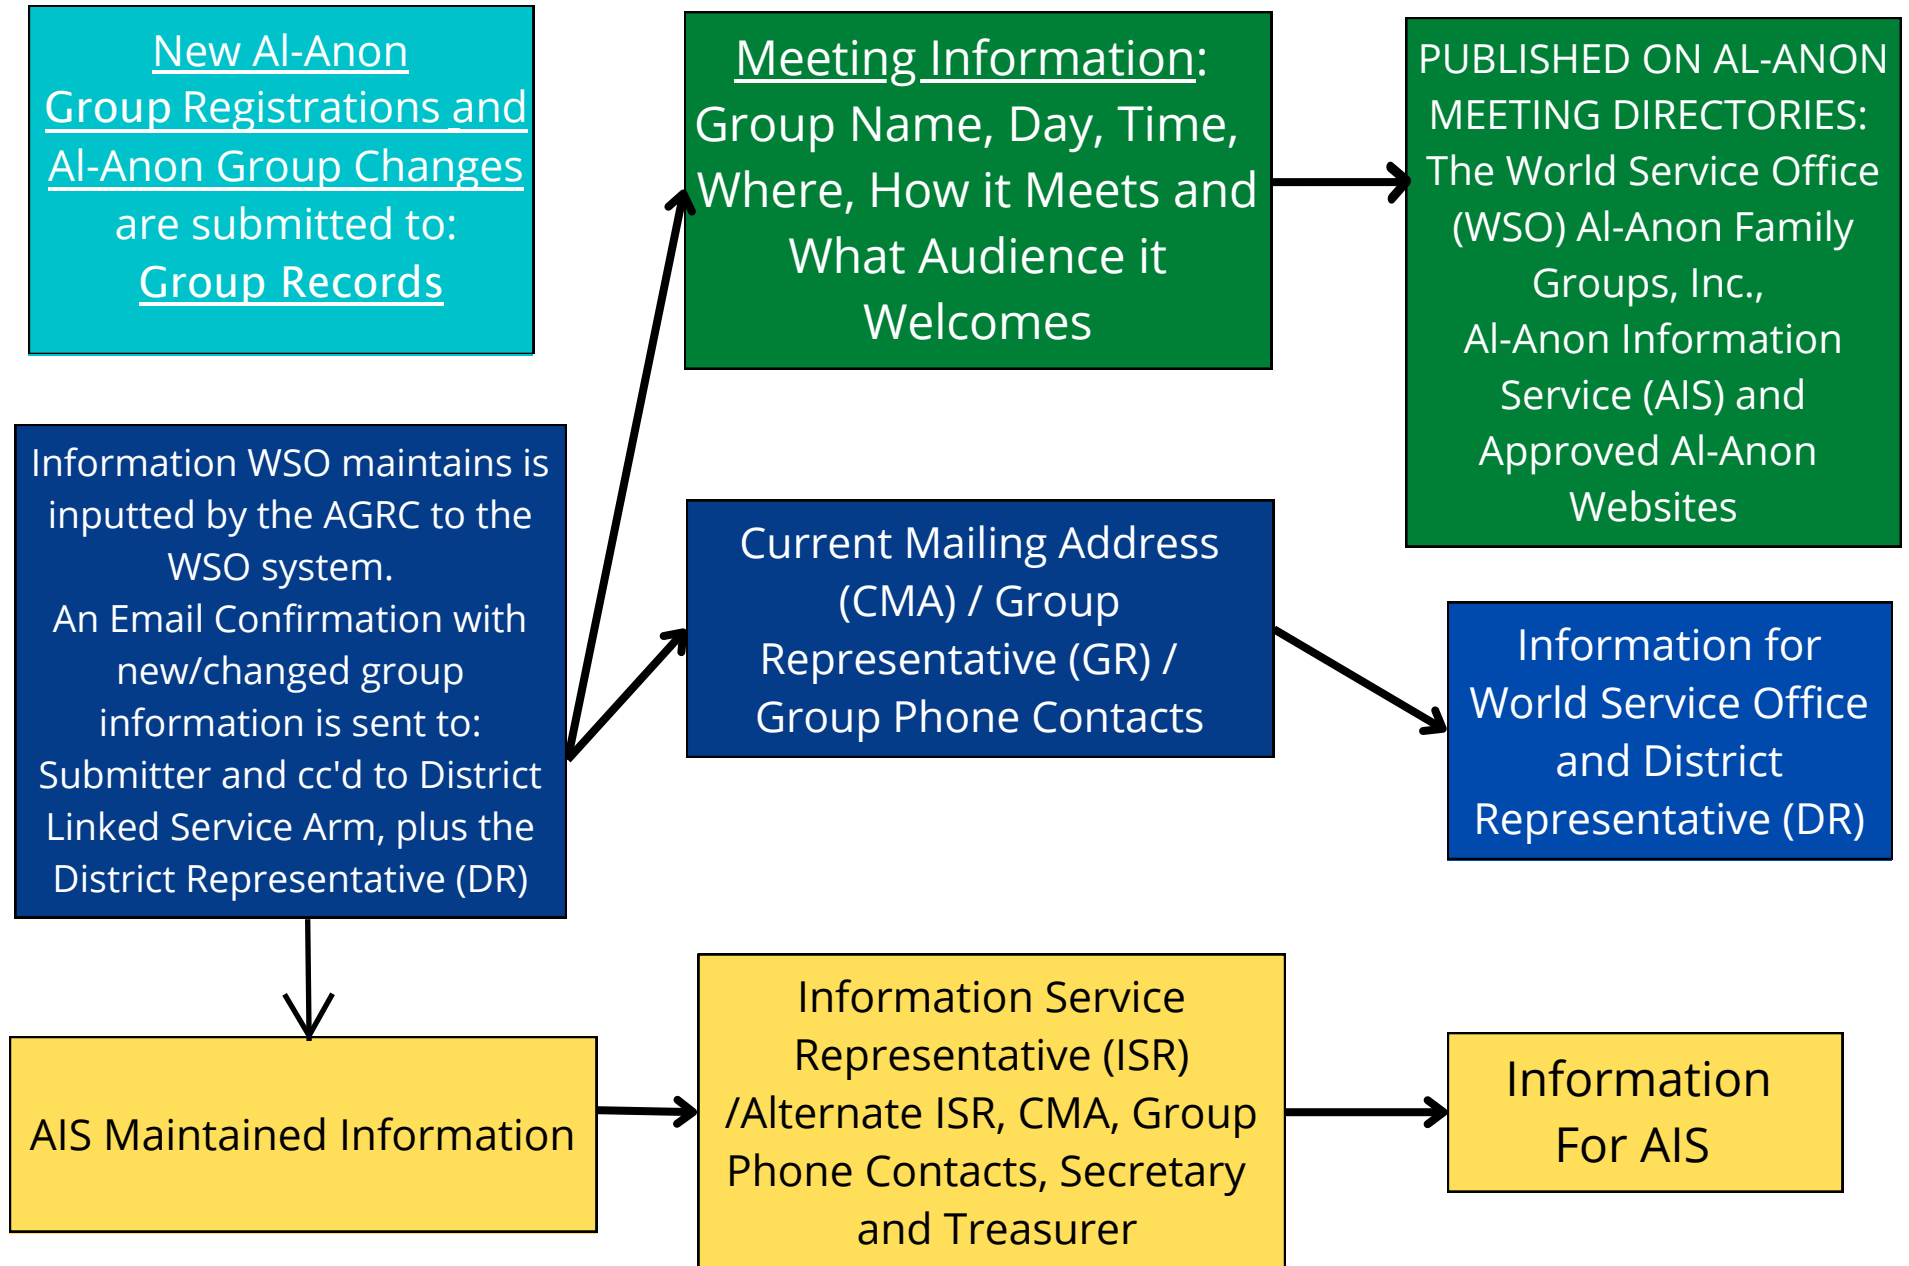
New Al-Anon Group Registrations and Al-Anon Group Changes are submitted to: Group Records

Meeting Information: Group Name, Day, Time, Where, How it Meets and What Audience it Welcomes

PUBLISHED ON AL-ANON MEETING DIRECTORIES: The World Service Office (WSO) Al-Anon Family Groups, Inc., Al-Anon Information Service (AIS) and Approved Al-Anon Websites

Information WSO maintains is inputted by the AGRC to the WSO system.
An Email Confirmation with new/changed group information is sent to: Submitter and cc'd to District Linked Service Arm, plus the District Representative (DR)

Current Mailing Address (CMA) / Group Representative (GR) / Group Phone Contacts

Information for World Service Office and District Representative (DR)

AIS Maintained Information

Information Service Representative (ISR) /Alternate ISR, CMA, Group Phone Contacts, Secretary and Treasurer

Information For AIS